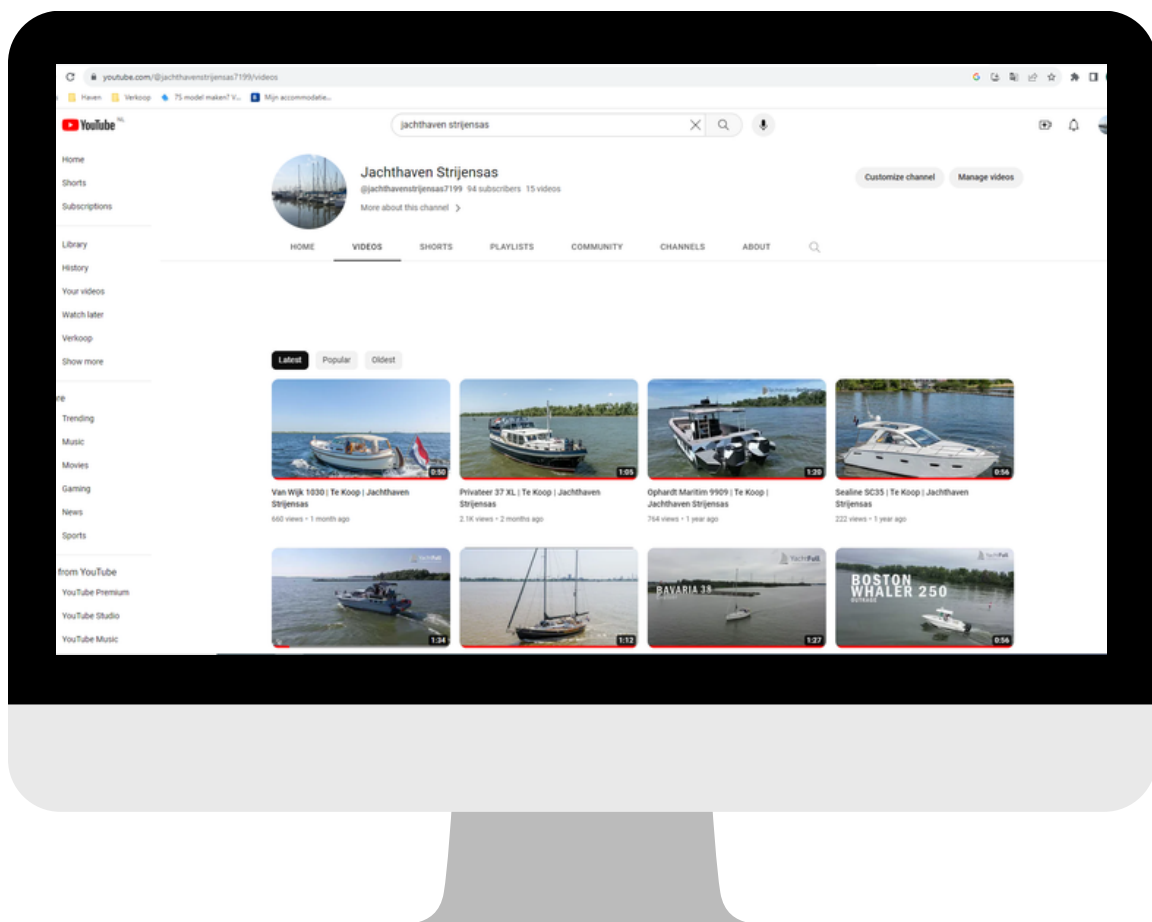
youtube.com/@jachthavenstrijensas7199/videos

Haven Verkoop 75 model maken? V... Mijn accommodatie...

YouTube NL

jachthaven strijensas

Home
Shorts
Subscriptions

Library
History
Your videos
Watch later
Verkoop
Show more

re
Trending
Music
Movies
Gaming
News
Sports

from YouTube
YouTube Premium
YouTube Studio
YouTube Music

Jachthaven Strijensas
@jachthavenstrijensas7199 94 subscribers 15 videos
More about this channel >

Customize channel Manage videos

HOME VIDEOS SHORTS PLAYLISTS COMMUNITY CHANNELS ABOUT

Latest Popular Oldest

0:50
Van Wijk 1030 | Te Koop | Jachthaven Strijensas
660 views • 1 month ago

1:05
Privateer 37 XL | Te Koop | Jachthaven Strijensas
2.1K views • 2 months ago

1:20
Ophardt Maritim 9909 | Te Koop | Jachthaven Strijensas
764 views • 1 year ago

0:56
Sealine SC35 | Te Koop | Jachthaven Strijensas
222 views • 1 year ago

1:34

1:12

YachtFull
BAVARIA 35
1:27

YachtFull
BOSTON WHALER 250
0:56